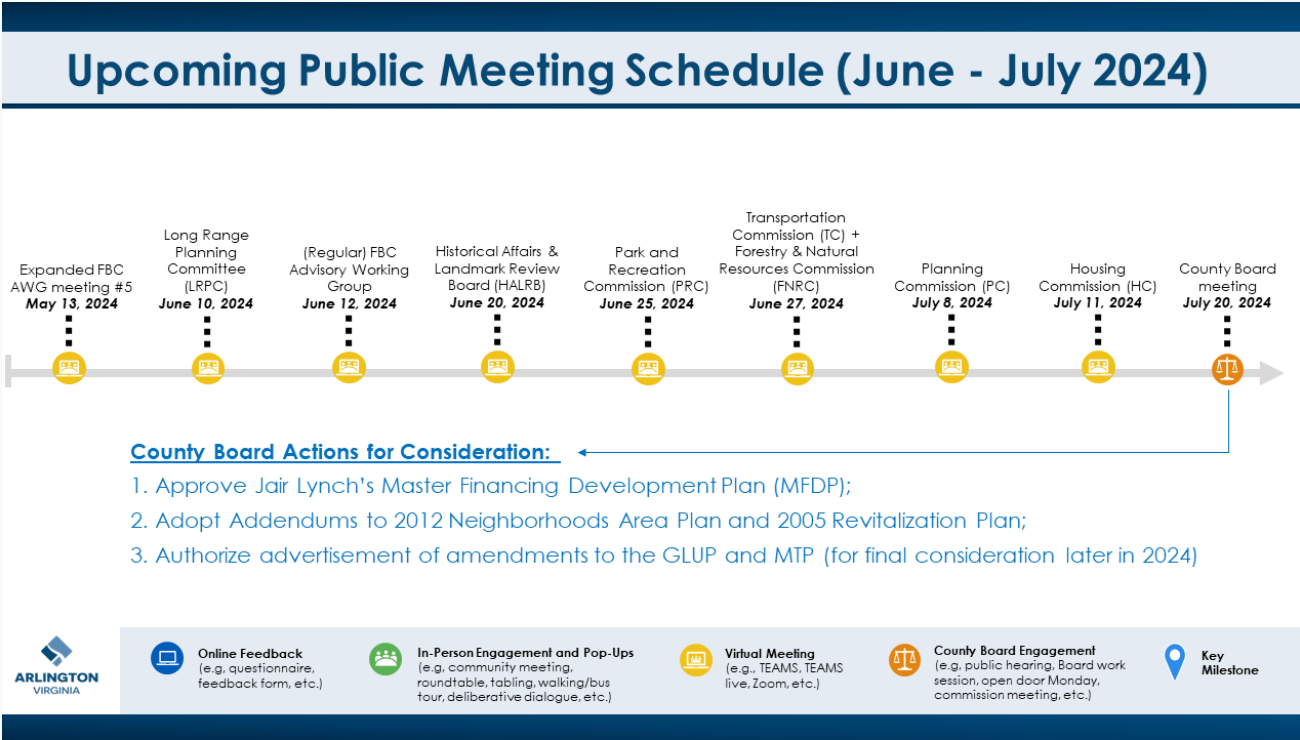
Upcoming Public Meeting Schedule (June - July 2024)

Expanded FBC AWG meeting #5
May 13, 2024

Long Range Planning Committee (LRPC)
June 10, 2024

(Regular) FBC Advisory Working Group
June 12, 2024

Historical Affairs & Landmark Review Board (HALRB)
June 20, 2024

Park and Recreation Commission (PRC)
June 25, 2024

Transportation Commission (TC) + Forestry & Natural Resources Commission (FNRC)
June 27, 2024

Planning Commission (PC)
July 8, 2024

Housing Commission (HC)
July 11, 2024

County Board meeting
July 20, 2024

County Board Actions for Consideration:

1. Approve Jair Lynch's Master Financing Development Plan (MFDP);

2. Adopt Addendums to 2012 Neighborhoods Area Plan and 2005 Revitalization Plan;

3. Authorize advertisement of amendments to the GLUP and MTP (for final consideration later in 2024)

ARLINGTON VIRGINIA

Online Feedback
(e.g, questionnaire, feedback form, etc.)

In-Person Engagement and Pop-Ups
(e.g, community meeting, roundtable, tabling, walking/bus tour, deliberative dialogue, etc.)

Virtual Meeting
(e.g., TEAMS, TEAMS live, Zoom, etc.)

County Board Engagement
(e.g, public hearing, Board work session, open door Monday, commission meeting, etc.)

Key Milestone